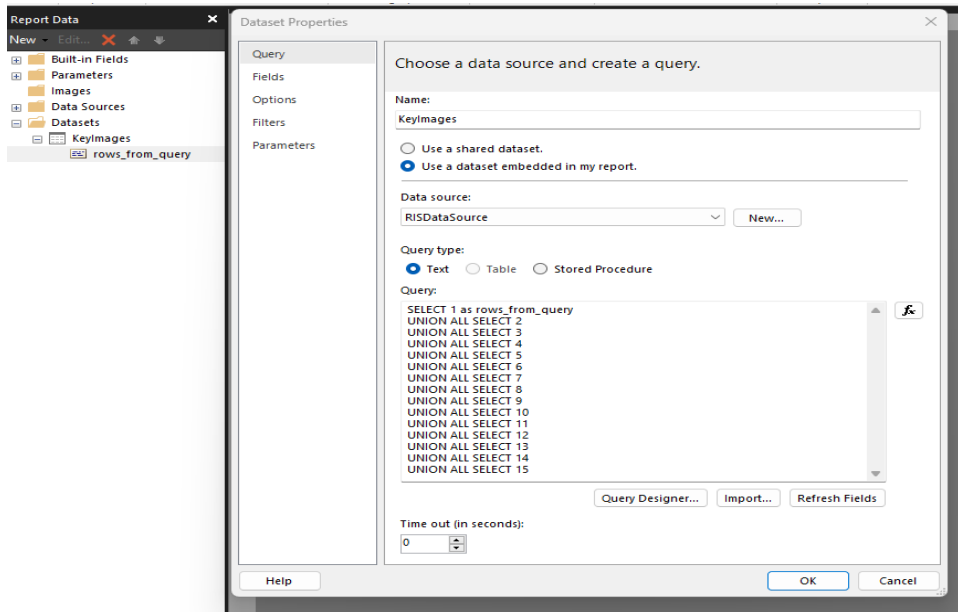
Report Data
New Edit...
Built-in Fields
Parameters
Images
Data Sources
Datasets
KeyImages
rows_from_query

Dataset Properties

Query
Fields
Options
Filters
Parameters

Choose a data source and create a query.

Name:
KeyImages

Use a shared dataset.
Use a dataset embedded in my report.

Data source:
RISDataSource
New...

Query type:
Text Table Stored Procedure

Query:
SELECT 1 as rows_from_query
UNION ALL SELECT 2
UNION ALL SELECT 3
UNION ALL SELECT 4
UNION ALL SELECT 5
UNION ALL SELECT 6
UNION ALL SELECT 7
UNION ALL SELECT 8
UNION ALL SELECT 9
UNION ALL SELECT 10
UNION ALL SELECT 11
UNION ALL SELECT 12
UNION ALL SELECT 13
UNION ALL SELECT 14
UNION ALL SELECT 15

$f_x$

Query Designer... Import... Refresh Fields

Time out (in seconds):
0

Help OK Cancel